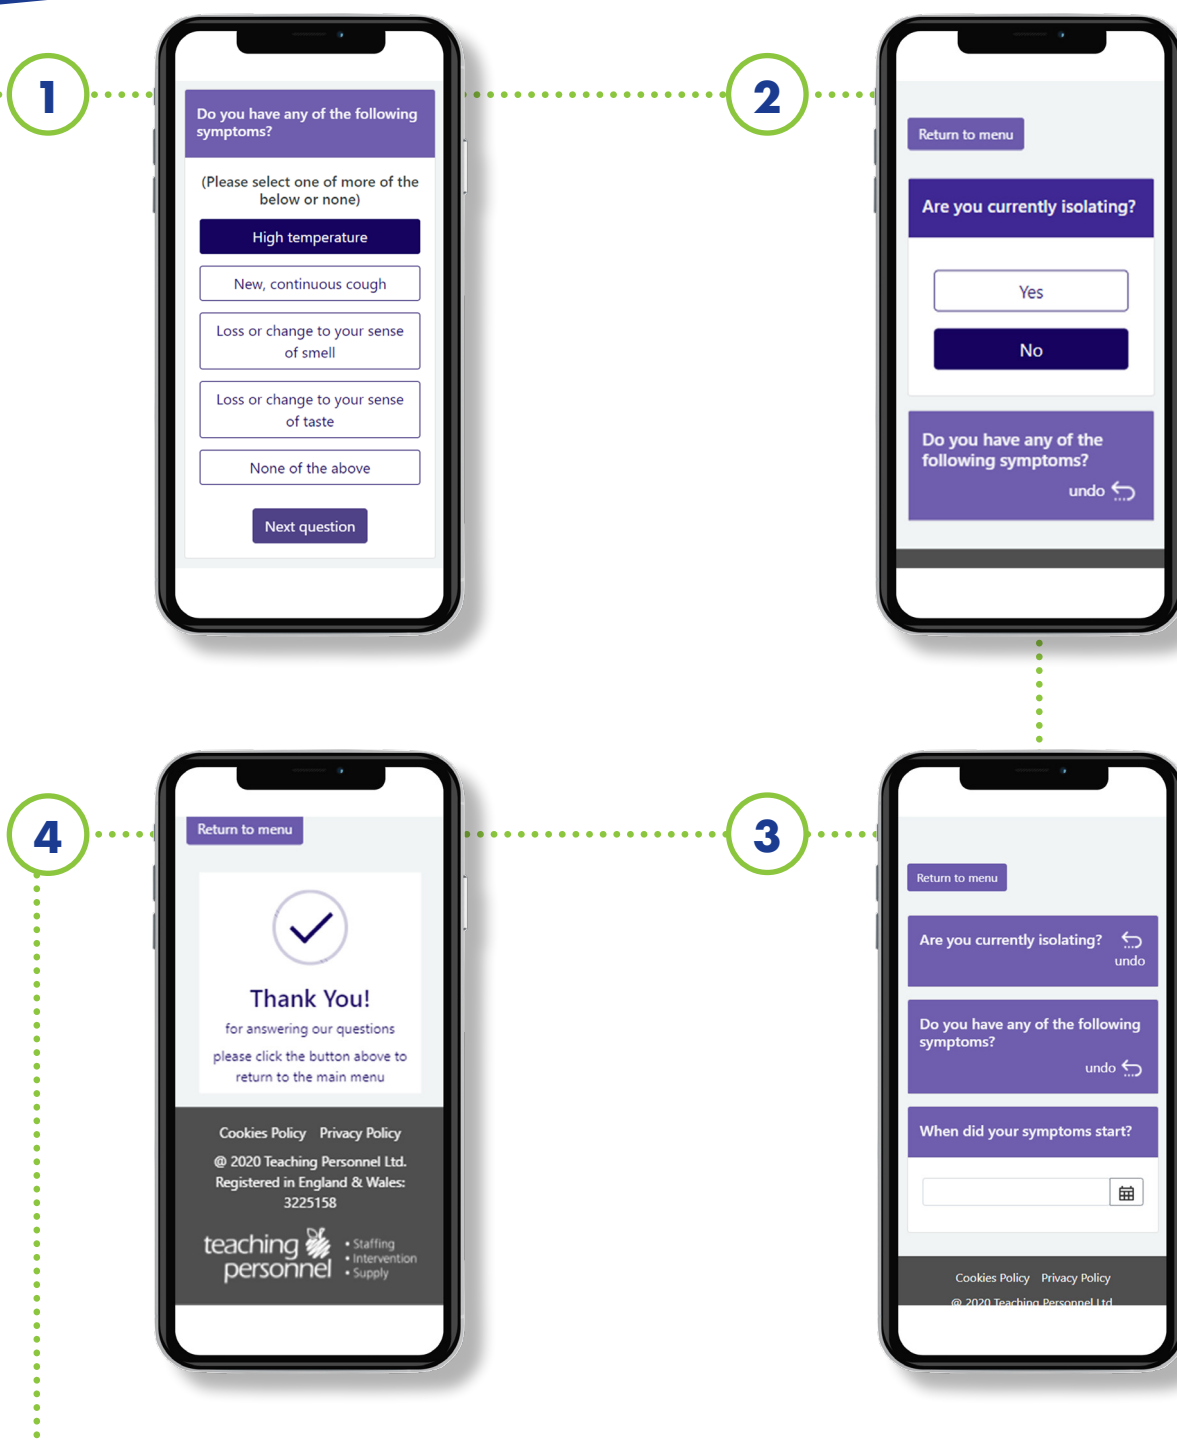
1

Do you have any of the following symptoms?

(Please select one of more of the below or none)

High temperature

New, continuous cough

Loss or change to your sense of smell

Loss or change to your sense of taste

None of the above

Next question

2

Return to menu

Are you currently isolating?

Yes

No

Do you have any of the following symptoms?

undo

3

Return to menu

Are you currently isolating?

undo

Do you have any of the following symptoms?

undo

When did your symptoms start?

Cookies Policy Privacy Policy

@ 2020 Teaching Personnel Ltd

4

Return to menu

Thank You!

for answering our questions

please click the button above to return to the main menu

Cookies Policy Privacy Policy

@ 2020 Teaching Personnel Ltd. Registered in England & Wales: 3225158

teaching personnel • Staffing • Intervention • Supply